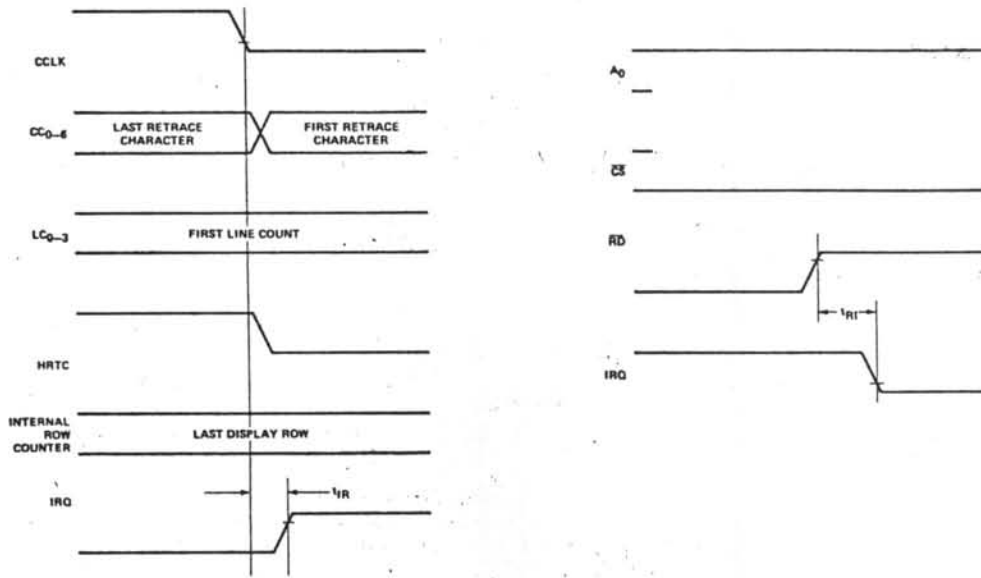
CCLK

$CC_{0-6}$

LAST RETRACE CHARACTER

FIRST RETRACE CHARACTER

$LC_{0-3}$

FIRST LINE COUNT

HRTC

INTERNAL ROW COUNTER

LAST DISPLAY ROW

IRQ

$t_{IR}$

$A_0$

$\overline{CS}$

$\overline{RD}$

$t_{RI}$

IRQ